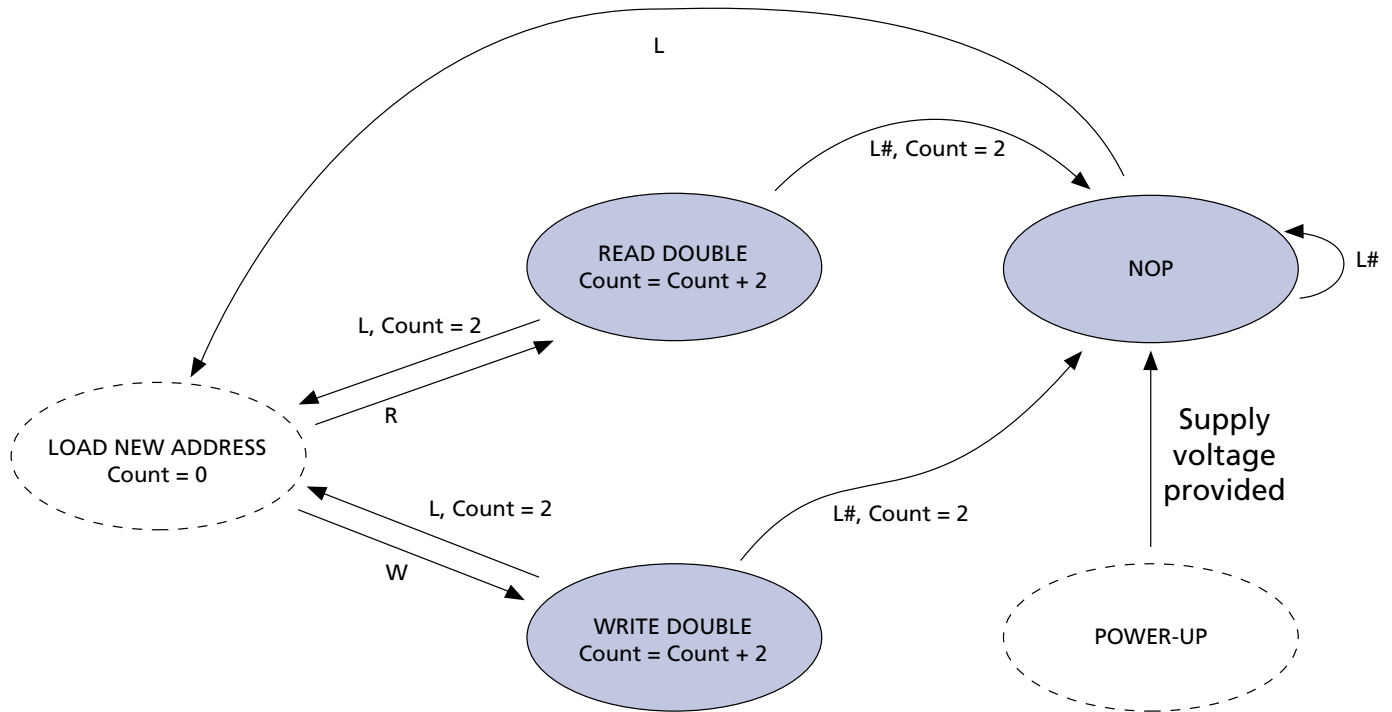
L

L#, Count = 2

READ DOUBLE
Count = Count + 2

NOP

L#

L, Count = 2

R

LOAD NEW ADDRESS
Count = 0

Supply voltage provided

L, Count = 2

L#, Count = 2

W

WRITE DOUBLE
Count = Count + 2

POWER-UP